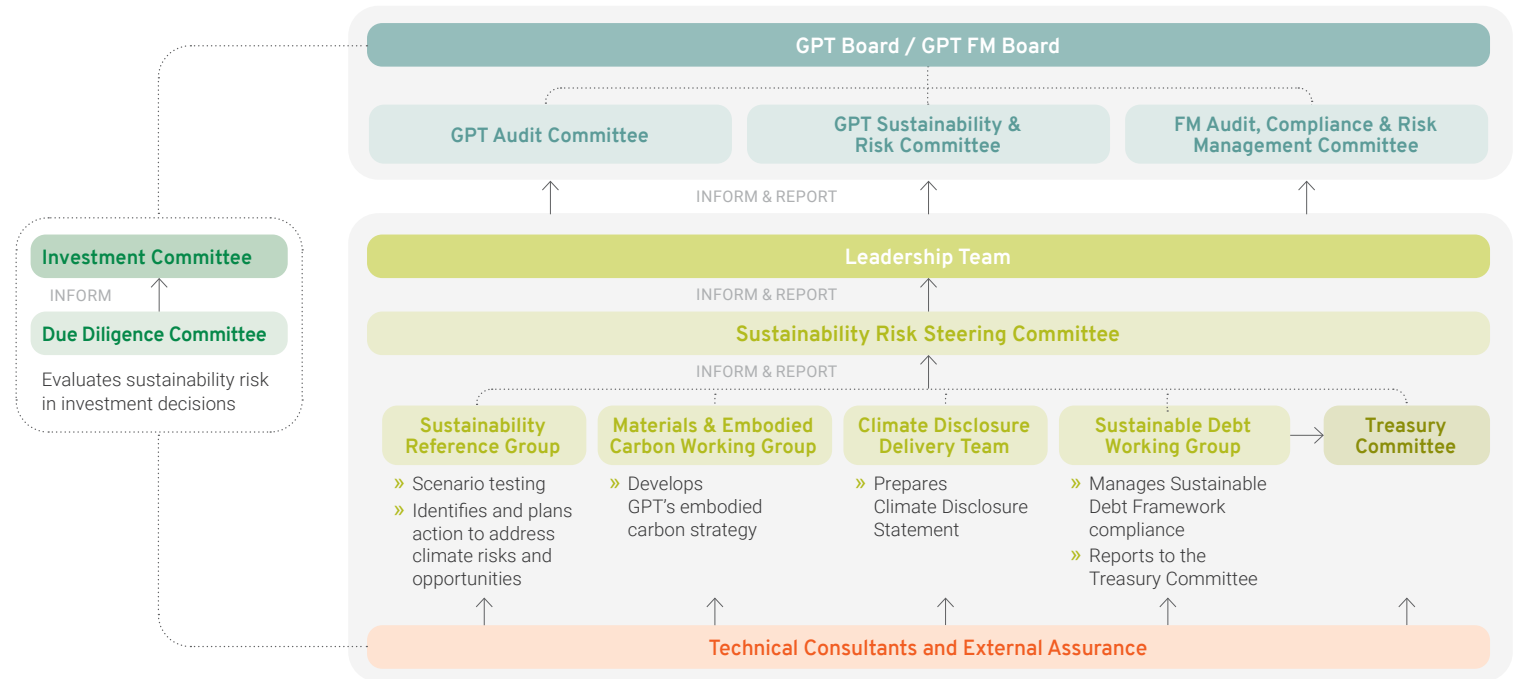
GPT Board / GPT FM Board

GPT Audit Committee

GPT Sustainability & Risk Committee

FM Audit, Compliance & Risk Management Committee

INFORM & REPORT

Investment Committee

INFORM

Due Diligence Committee

Evaluates sustainability risk in investment decisions

Leadership Team

INFORM & REPORT

Sustainability Risk Steering Committee

INFORM & REPORT

Sustainability Reference Group

» Scenario testing
» Identifies and plans action to address climate risks and opportunities

Materials & Embodied Carbon Working Group

» Develops GPT's embodied carbon strategy

Climate Disclosure Delivery Team

» Prepares Climate Disclosure Statement

Sustainable Debt Working Group

» Manages Sustainable Debt Framework compliance
» Reports to the Treasury Committee

Treasury Committee

Technical Consultants and External Assurance